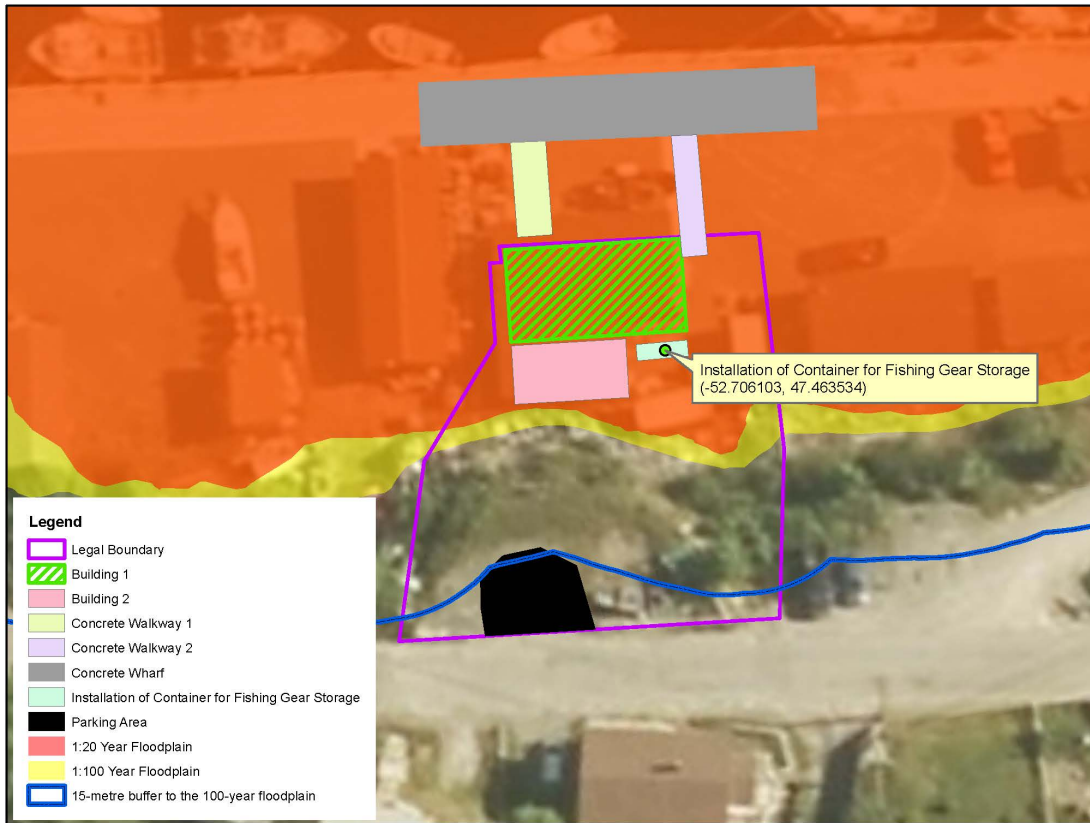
Installation of Container for Fishing Gear Storage
(-52.706103, 47.463534)

Legend
Legal Boundary
Building 1
Building 2
Concrete Walkway 1
Concrete Walkway 2
Concrete Wharf
Installation of Container for Fishing Gear Storage
Parking Area
1:20 Year Floodplain
1:100 Year Floodplain
15-metre buffer to the 100-year floodplain